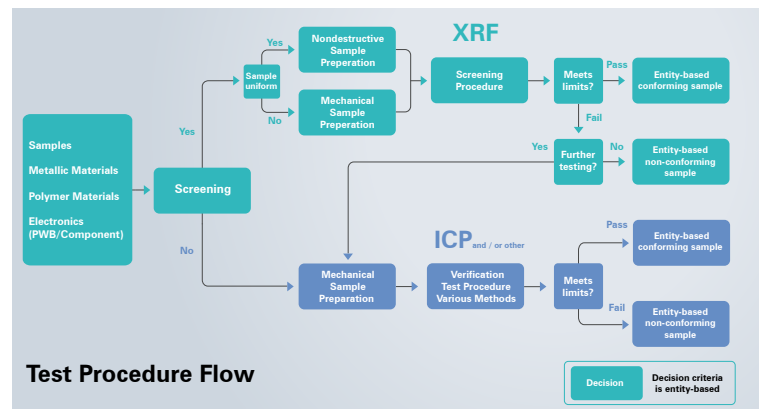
XRF

Samples
Metallic Materials
Polymer Materials
Electronics (PWB/Component)

Screening

Yes

Sample uniform

Yes

Nondestructive Sample Preperation

No

Mechanical Sample Preperation

Screening Procedure

Meets limits?

Pass

Entity-based conforming sample

Fail

Yes

Further testing?

No

Entity-based non-conforming sample

No

ICPand / or other

Mechanical Sample Preparation

Verification Test Procedure Various Methods

Meets limits?

Pass

Entity-based conforming sample

Fail

Entity-based non-conforming sample

Test Procedure Flow

Decision

Decision criteria is entity-based